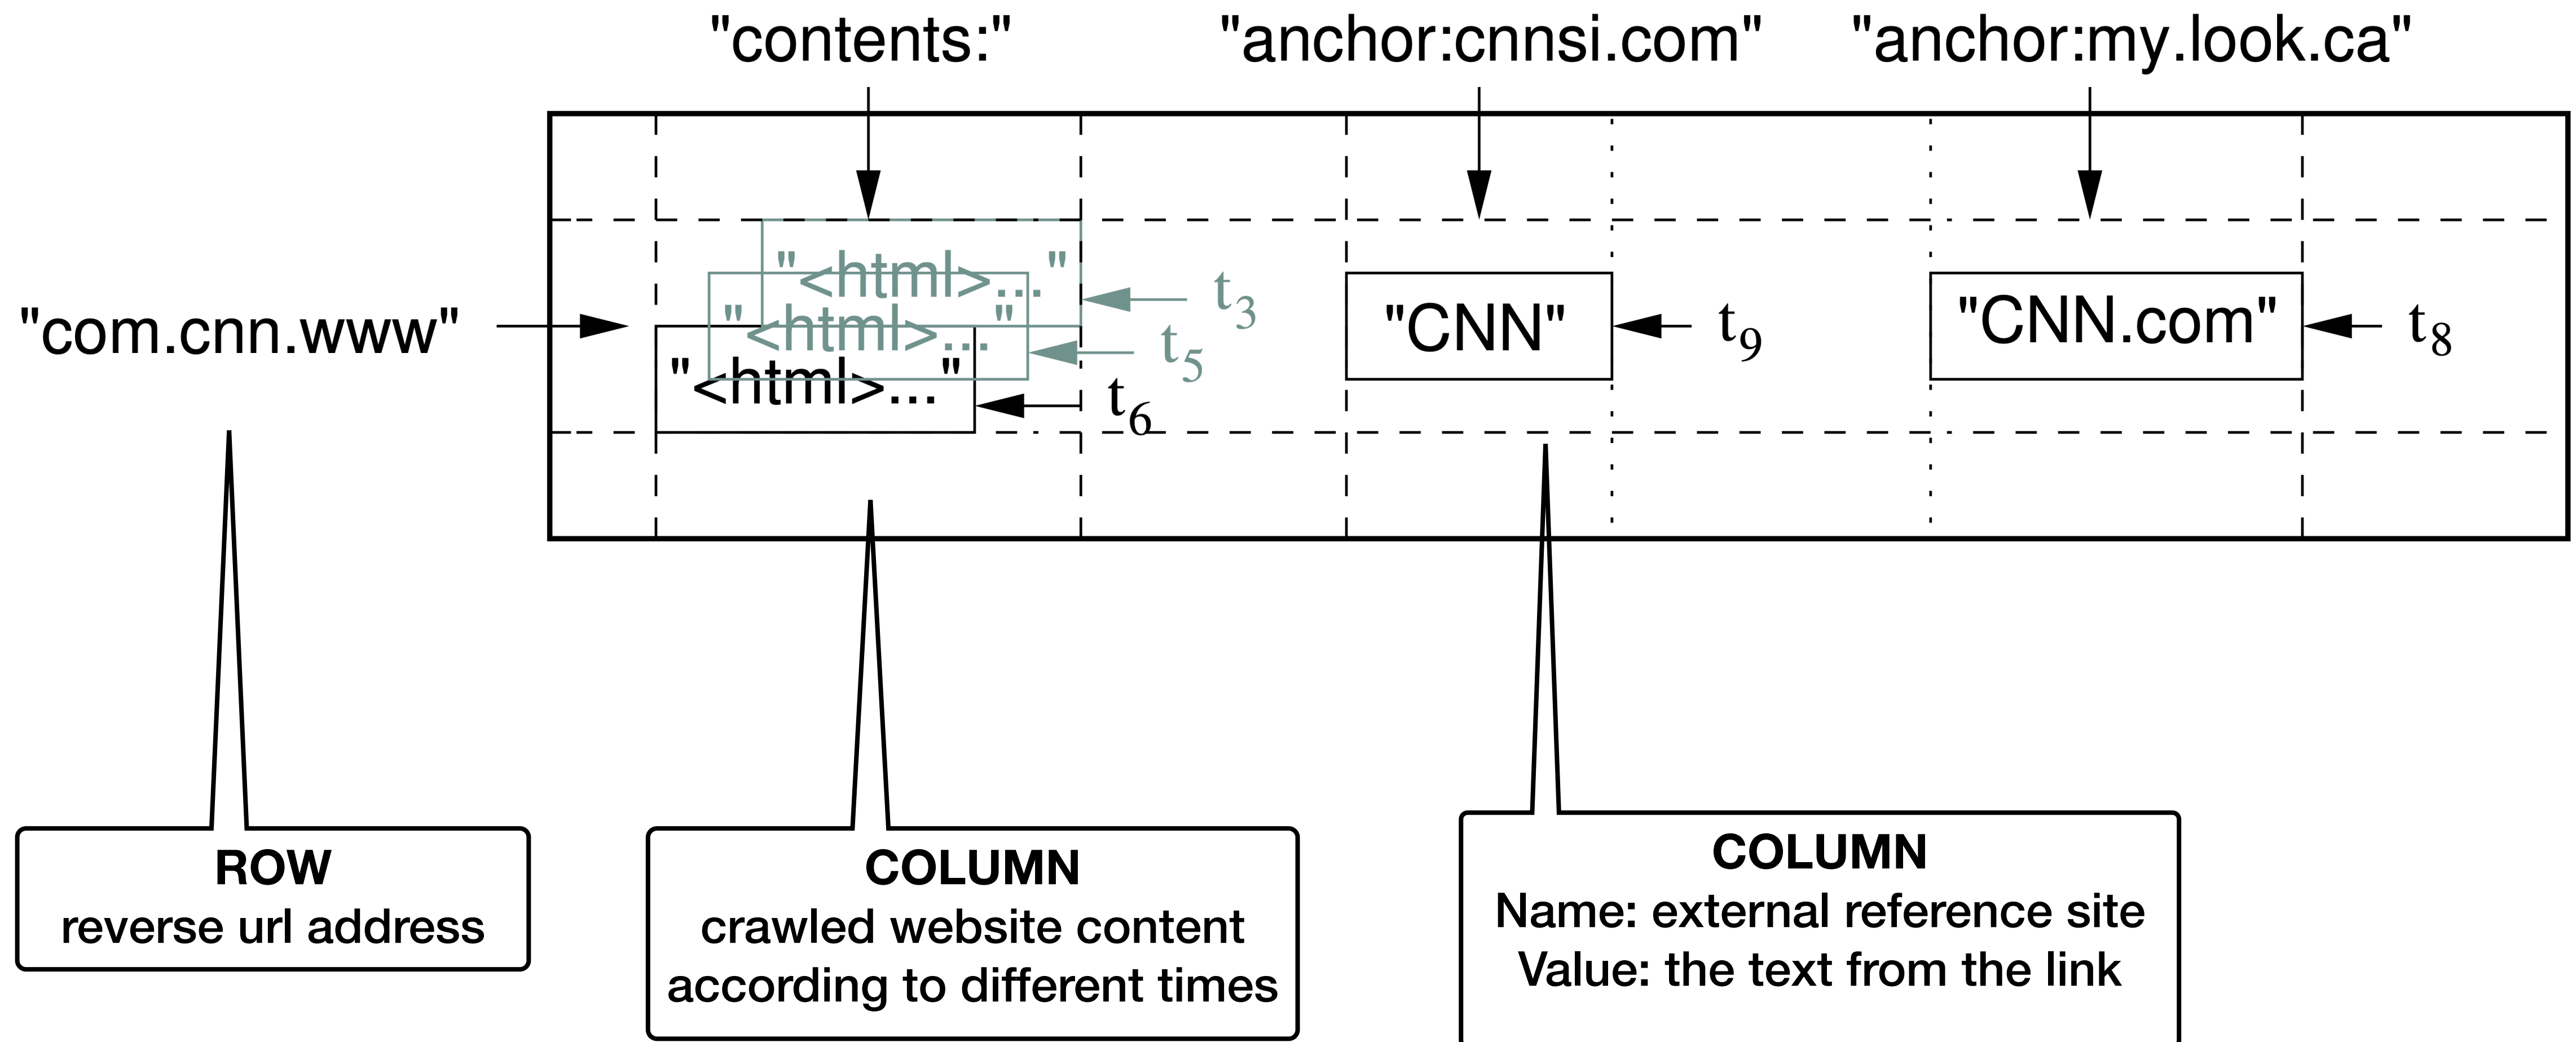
"contents:"
"anchor:cnnsi.com"
"anchor:my.look.ca"

"com.cnn.www"

"<html>..."
"<html>..."
"<html>..."
$t_3$
$t_5$
$t_6$

"CNN"
$t_9$

"CNN.com"
$t_8$

ROW
reverse url address

COLUMN
crawled website content according to different times

COLUMN
Name: external reference site
Value: the text from the link